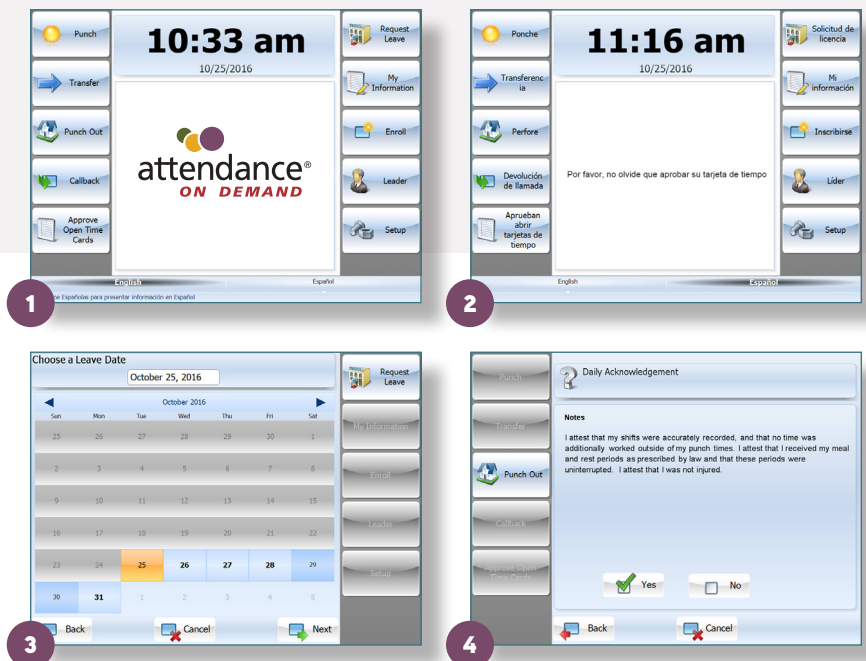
Punch

10:33 am

10/25/2016

Request Leave

Transfer

My Information

Punch Out

attendance®
ON DEMAND

Enroll

Callback

Leader

Approve Open Time Cards

Setup

English

Español

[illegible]e Españolas para presentar información en Español

1

Ponche

11:16 am

10/25/2016

Solicitud de licencia

Transferencia

Mi información

Perfore

Inscribirse

Devolución de llamada

Por favor, no olvide que aprobar su tarjeta de tiempo

Líder

Aprueban abrir tarjetas de tiempo

Setup

English

Español

2

Choose a Leave Date

October 25, 2016

October 2016

| Sun | Mon | Tue | Wed | Thu | Fri | Sat |
|---|---|---|---|---|---|---|
| 25 | 26 | 27 | 28 | 29 | 30 | 1 |
| 2 | 3 | 4 | 5 | 6 | 7 | 8 |
| 9 | 10 | 11 | 12 | 13 | 14 | 15 |
| 16 | 17 | 18 | 19 | 20 | 21 | 22 |
| 23 | 24 | 25 | 26 | 27 | 28 | 29 |
| 30 | 31 | 1 | 2 | 3 | 4 | 5 |

Request Leave

My Information

Enroll

Leader

Setup

Back

Cancel

Next

3

Punch

Daily Acknowledgement

Transfer

Notes

I attest that my shifts were accurately recorded, and that no time was additionally worked outside of my punch times. I attest that I received my meal and rest periods as prescribed by law and that these periods were uninterrupted. I attest that I was not injured.

Punch Out

Callback

Approve Open Time Cards

Yes

No

Back

Cancel

4